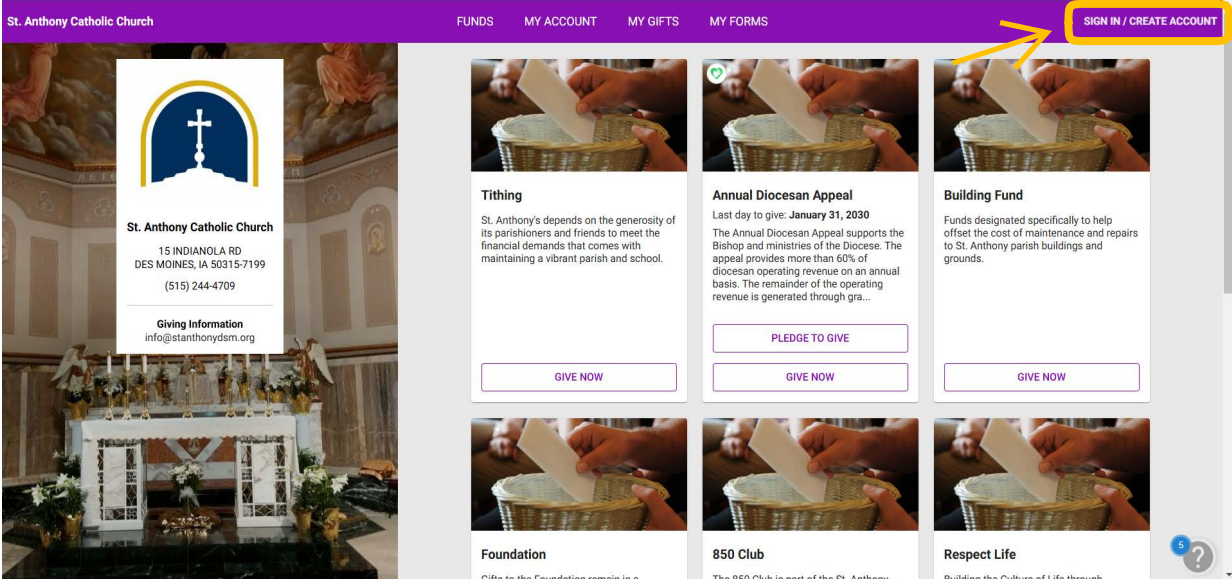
St. Anthony Catholic Church

FUNDS MY ACCOUNT MY GIFTS MY FORMS

SIGN IN / CREATE ACCOUNT

St. Anthony Catholic Church

15 INDIANOLA RD
DES MOINES, IA 50315-7199

(515) 244-4709

Giving Information
info@stanthonydsm.org

Tithing

St. Anthony's depends on the generosity of its parishioners and friends to meet the financial demands that comes with maintaining a vibrant parish and school.

GIVE NOW

Annual Diocesan Appeal

Last day to give: **January 31, 2030**

The Annual Diocesan Appeal supports the Bishop and ministries of the Diocese. The appeal provides more than 60% of diocesan operating revenue on an annual basis. The remainder of the operating revenue is generated through gra...

PLEDGE TO GIVE

GIVE NOW

Building Fund

Funds designated specifically to help offset the cost of maintenance and repairs to St. Anthony parish buildings and grounds.

GIVE NOW

Foundation

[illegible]

850 Club

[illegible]

Respect Life

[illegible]

5

?